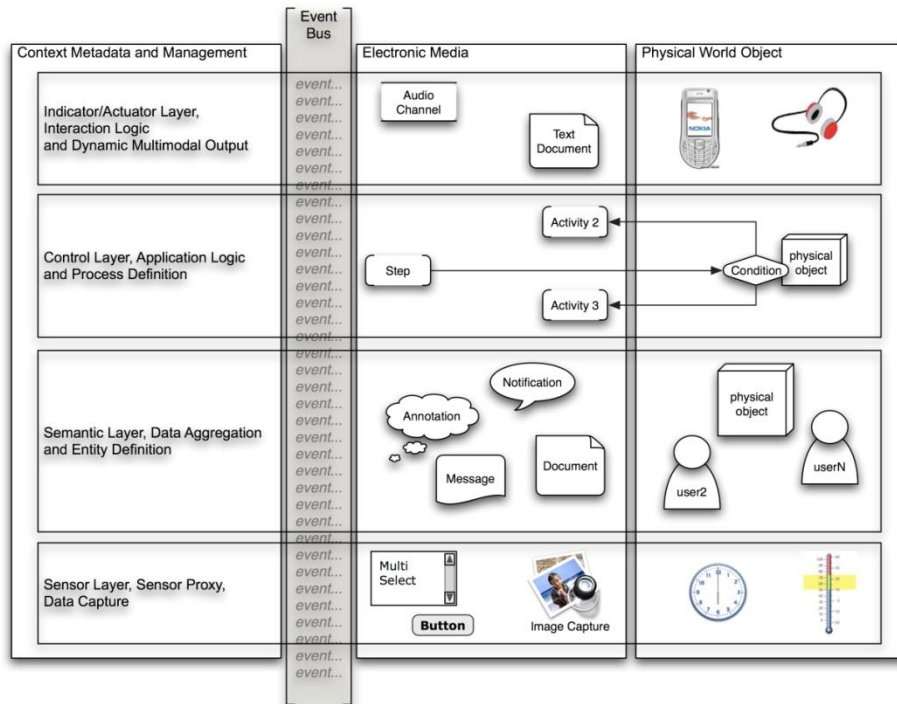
Event Bus

Context Metadata and Management

Indicator/Actuator Layer, Interaction Logic and Dynamic Multimodal Output

Control Layer, Application Logic and Process Definition

Semantic Layer, Data Aggregation and Entity Definition

Sensor Layer, Sensor Proxy, Data Capture

event...
event...
event...
event...
event...
event...
event...
event...
event...
event...
event...
event...
event...
event...
event...
event...
event...
event...
event...
event...
event...
event...
event...
event...
event...
event...
event...
event...
event...
event...
event...
event...
event...
event...
event...
event...
event...
event...

Electronic Media

Audio Channel

Text Document

Activity 2

Step

Activity 3

Notification

Annotation

Message

Document

Multi Select

Button

Image Capture

Physical World Object

NOKIA

Condition

physical object

physical object

user2

userN